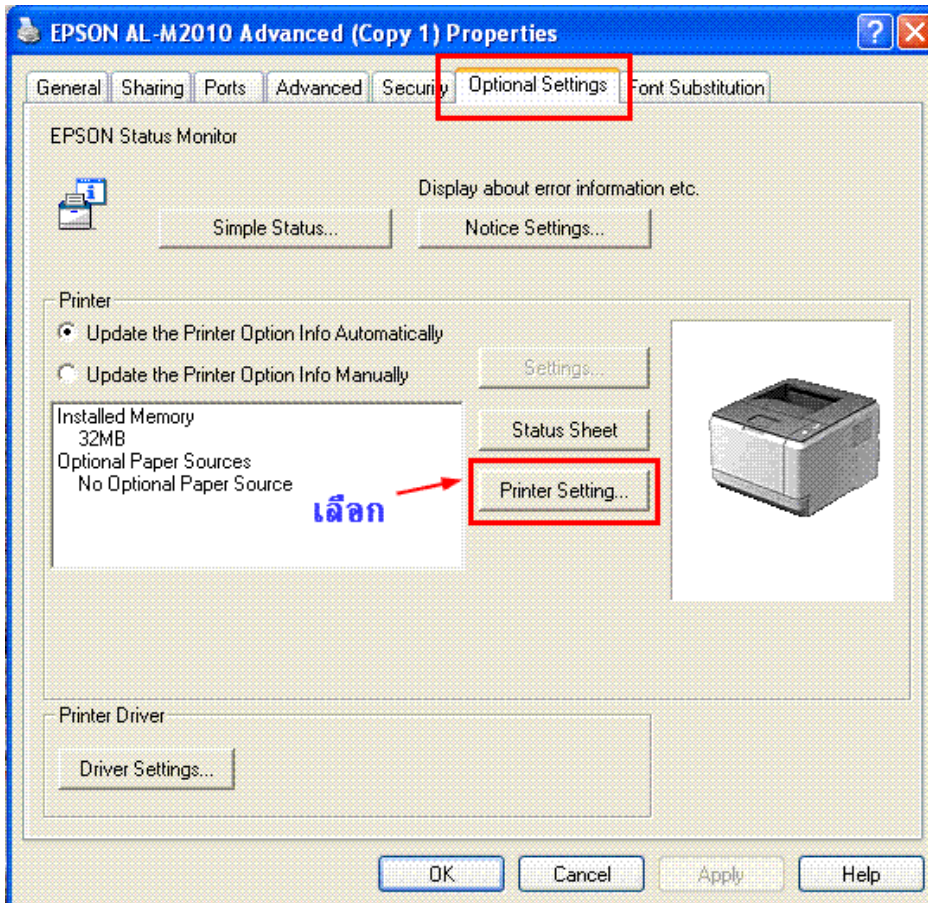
EPSON AL-M2010 Advanced (Copy 1) Properties

General | Sharing | Ports | Advanced | Security | Optional Settings | Font Substitution

EPSON Status Monitor

Display about error information etc.

Simple Status...

Notice Settings...

Printer

Update the Printer Option Info Automatically

Update the Printer Option Info Manually

Settings...

Installed Memory
32MB
Optional Paper Sources
No Optional Paper Source

Status Sheet

Printer Setting...

เลือก

Printer Driver

Driver Settings...

OK | Cancel | Apply | Help